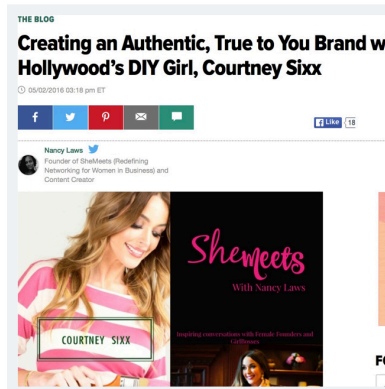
THE BLOG

Creating an Authentic, True to You Brand w Hollywood's DIY Girl, Courtney Sixx

05/02/2016 03:18 pm ET

Like 18

Nancy Laws

Founder of SheMeets (Redefining Networking for Women in Business) and Content Creator

COURTNEY SIXX

SheMeets

With Nancy Laws

Inspiring conversations with Female Founders and Girlbosses

FC